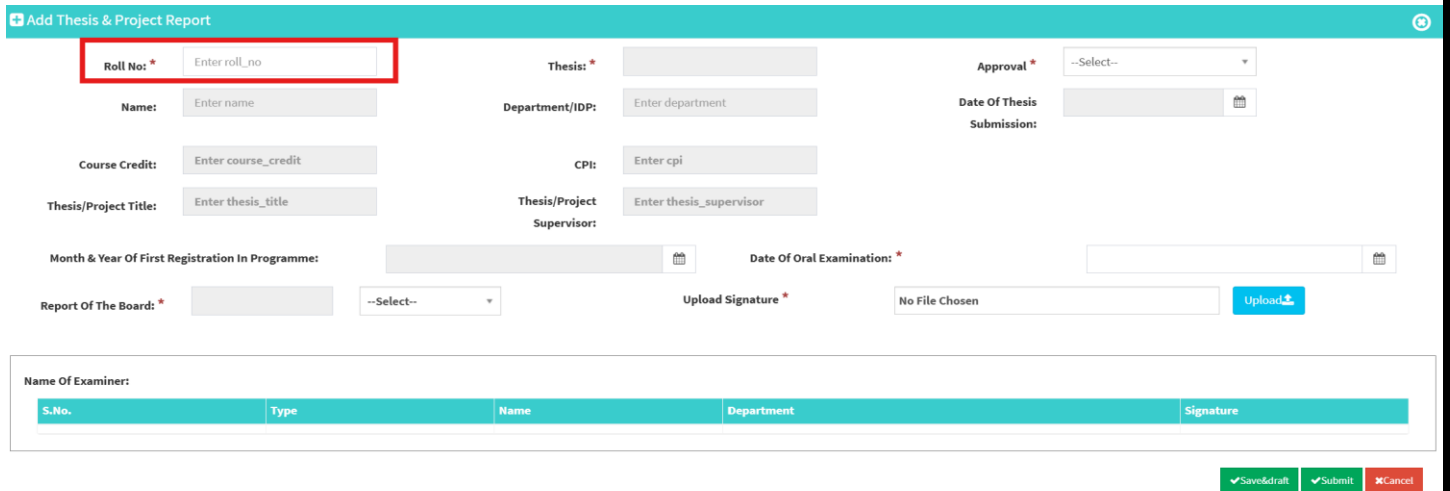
Add Thesis & Project Report

Roll No: * Enter roll_no

Thesis: *

Approval * --Select--

Name: Enter name

Department/IDP: Enter department

Date Of Thesis Submission:

Course Credit: Enter course_credit

CPI: Enter cpi

Thesis/Project Title: Enter thesis_title

Thesis/Project Supervisor: Enter thesis_supervisor

Month & Year Of First Registration In Programme:

Date Of Oral Examination: *

Report Of The Board: * --Select--

Upload Signature * No File Chosen Upload

Name Of Examiner:

| S.No. | Type | Name | Department | Signature |
|---|---|---|---|---|

Save&draft Submit Cancel